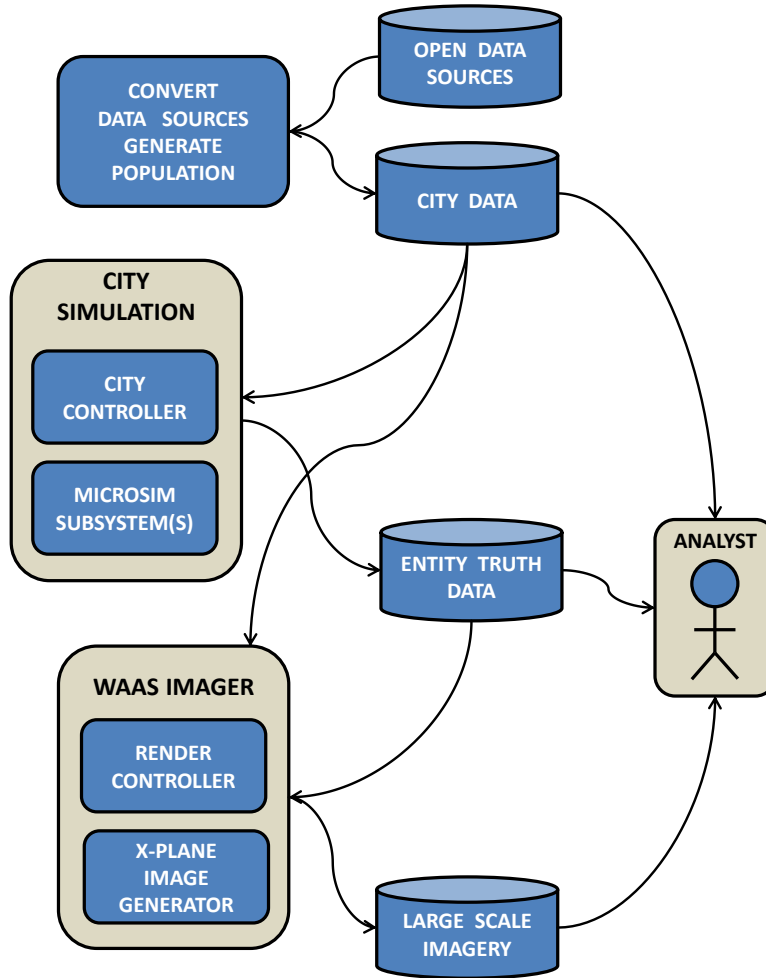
OPEN DATA SOURCES

CONVERT DATA SOURCES GENERATE POPULATION

CITY DATA

CITY SIMULATION

CITY CONTROLLER

MICROSIM SUBSYSTEM(S)

ENTITY TRUTH DATA

ANALYST

WAAS IMAGER

RENDER CONTROLLER

X-PLANE IMAGE GENERATOR

LARGE SCALE IMAGERY